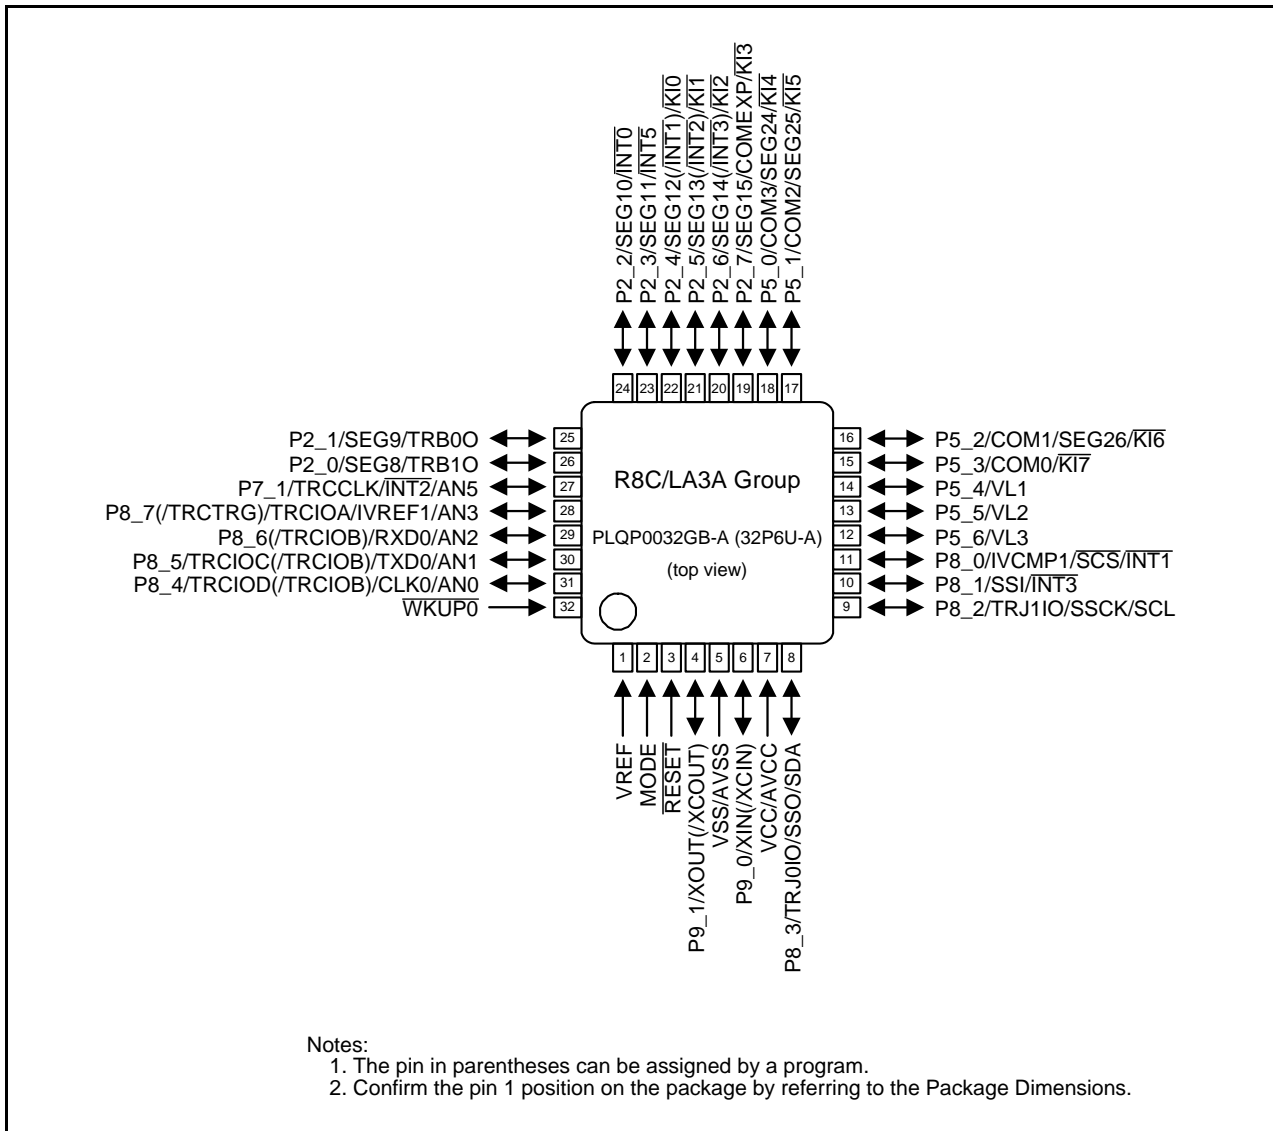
P2_2/SEG10/$\overline{INT0}$
P2_3/SEG11/$\overline{INT5}$
P2_4/SEG12(/$\overline{INT1}$)/$\overline{KI0}$
P2_5/SEG13(/$\overline{INT2}$)/$\overline{KI1}$
P2_6/SEG14(/$\overline{INT3}$)/$\overline{KI2}$
P2_7/SEG15/COMEXP/$\overline{KI3}$
P5_0/COM3/SEG24/$\overline{KI4}$
P5_1/COM2/SEG25/$\overline{KI5}$

24 23 22 21 20 19 18 17

P2_1/SEG9/TRB0O 25
P2_0/SEG8/TRB1O 26
P7_1/TRCCLK/$\overline{INT2}$/AN5 27
P8_7(/TRCTRG)/TRCIOA/IVREF1/AN3 28
P8_6(/TRCIOB)/RXD0/AN2 29
P8_5/TRCIOC(/TRCIOB)/TXD0/AN1 30
P8_4/TRCIOD(/TRCIOB)/CLK0/AN0 31
$\overline{WKUP0}$ 32

R8C/LA3A Group

PLQP0032GB-A (32P6U-A)

(top view)

16 P5_2/COM1/SEG26/$\overline{KI6}$
15 P5_3/COM0/$\overline{KI7}$
14 P5_4/VL1
13 P5_5/VL2
12 P5_6/VL3
11 P8_0/IVCMP1/$\overline{SCS}$/$\overline{INT1}$
10 P8_1/SSI/$\overline{INT3}$
9 P8_2/TRJ1IO/SSCK/SCL

1 2 3 4 5 6 7 8

VREF
MODE
$\overline{RESET}$
P9_1/XOUT(/XCOUT)
VSS/AVSS
P9_0/XIN(/XCIN)
VCC/AVCC
P8_3/TRJ0IO/SSO/SDA

Notes:
1. The pin in parentheses can be assigned by a program.
2. Confirm the pin 1 position on the package by referring to the Package Dimensions.